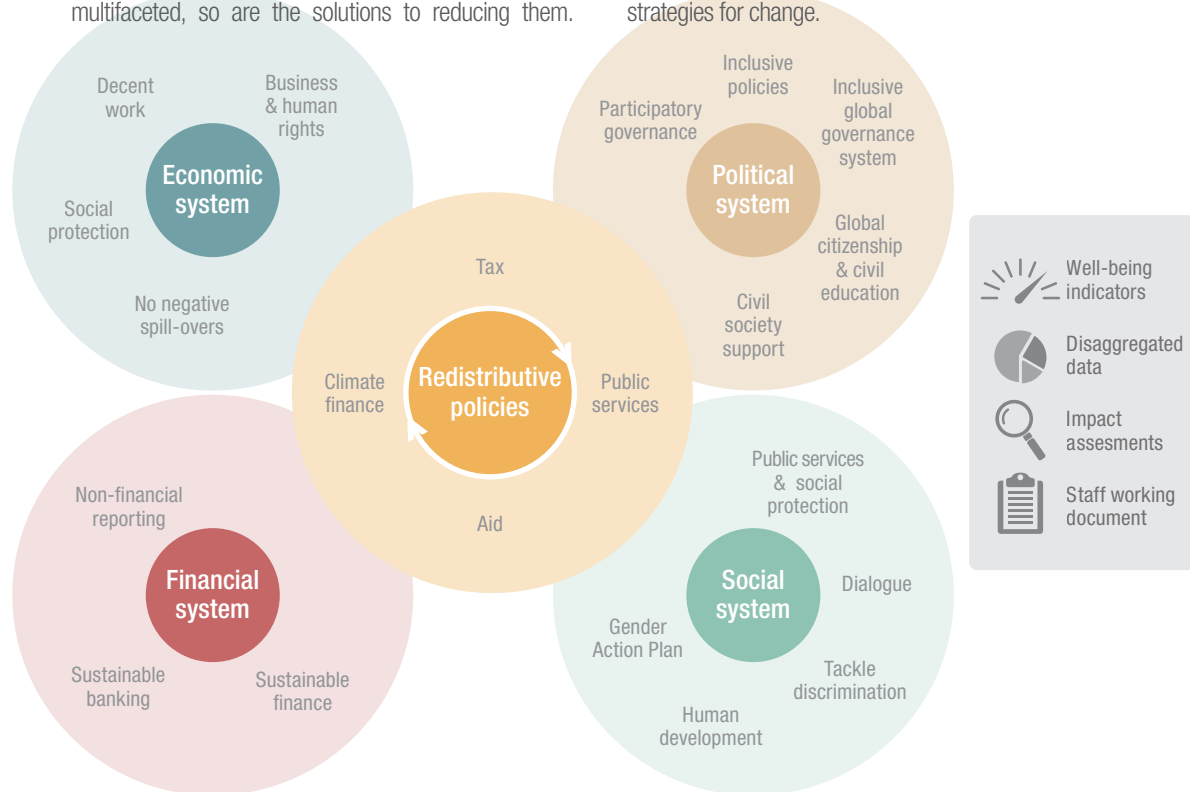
multifaceted, so are the solutions to reducing them.

strategies for change.

Decent work

Business & human rights

Economic system

Social protection

No negative spill-overs

Participatory governance

Inclusive policies

Inclusive global governance system

Political system

Global citizenship & civil education

Civil society support

Tax

Climate finance

Redistributive policies

Public services

Aid

Well-being indicators

Disaggregated data

Impact assesments

Staff working document

Non-financial reporting

Financial system

Sustainable banking

Sustainable finance

Public services & social protection

Social system

Dialogue

Gender Action Plan

Tackle discrimination

Human development